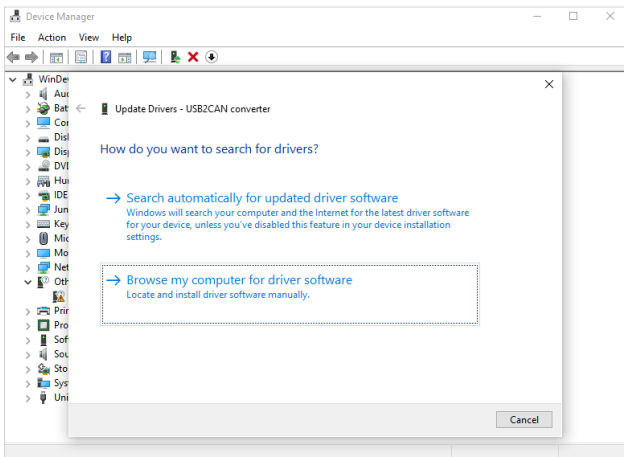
Device Manager

File Action View Help

WinDe
Aud
Bat
Cor
Disk
Disp
DVD
Hur
IDE
Jun
Key
Mic
Mo
Net
Oth
Prir
Pro
Sof
Sou
Sto
Sys
Uni

Update Drivers - USB2CAN converter

How do you want to search for drivers?

→ Search automatically for updated driver software
Windows will search your computer and the Internet for the latest driver software for your device, unless you've disabled this feature in your device installation settings.

→ Browse my computer for driver software
Locate and install driver software manually.

Cancel